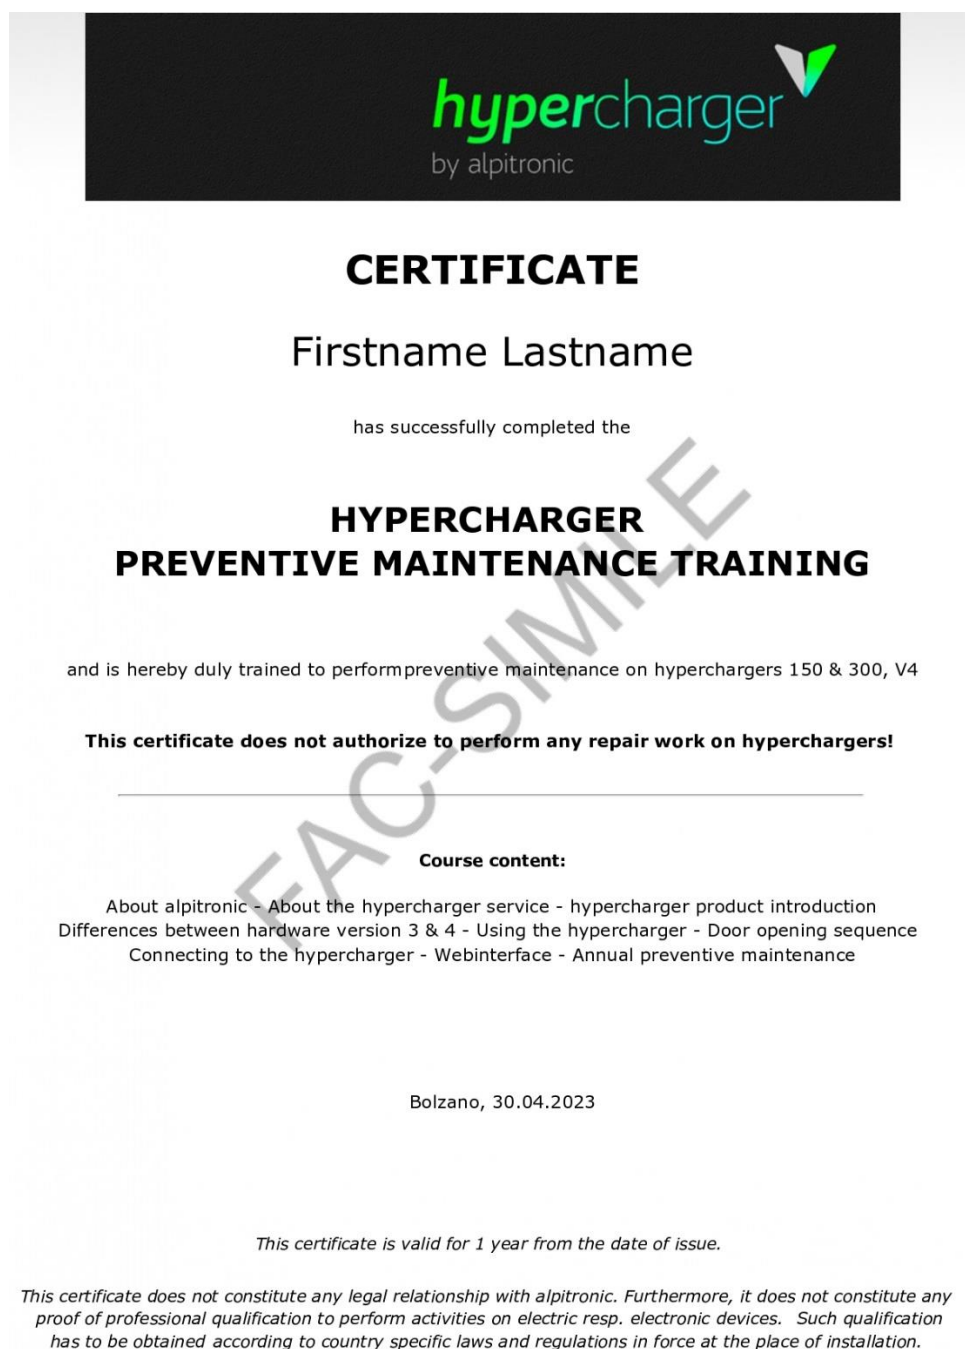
hypercharger
by alpitronic

CERTIFICATE

Firstname Lastname

has successfully completed the

HYPERCHARGER
PREVENTIVE MAINTENANCE TRAINING

and is hereby duly trained to performpreventive maintenance on hyperchargers 150 & 300, V4

This certificate does not authorize to perform any repair work on hyperchargers!

FAC-SIMILE

Course content:

About alpitronic - About the hypercharger service - hypercharger product introduction
Differences between hardware version 3 & 4 - Using the hypercharger - Door opening sequence
Connecting to the hypercharger - Webinterface - Annual preventive maintenance

Bolzano, 30.04.2023

This certificate is valid for 1 year from the date of issue.

This certificate does not constitute any legal relationship with alpitronic. Furthermore, it does not constitute any proof of professional qualification to perform activities on electric resp. electronic devices. Such qualification has to be obtained according to country specific laws and regulations in force at the place of installation.